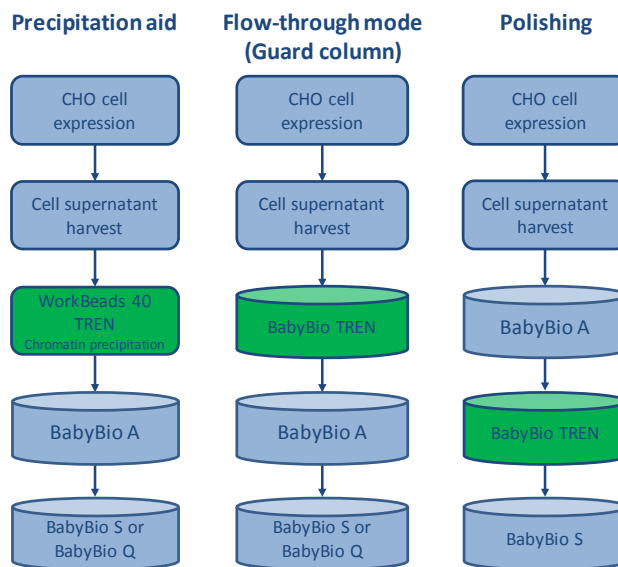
Precipitation aid

CHO cell expression

Cell supernatant harvest

WorkBeads 40 TREN
Chromatin precipitation

BabyBio A

BabyBio S or BabyBio Q

Flow-through mode (Guard column)

CHO cell expression

Cell supernatant harvest

BabyBio TREN

BabyBio A

BabyBio S or BabyBio Q

Polishing

CHO cell expression

Cell supernatant harvest

BabyBio A

BabyBio TREN

BabyBio S